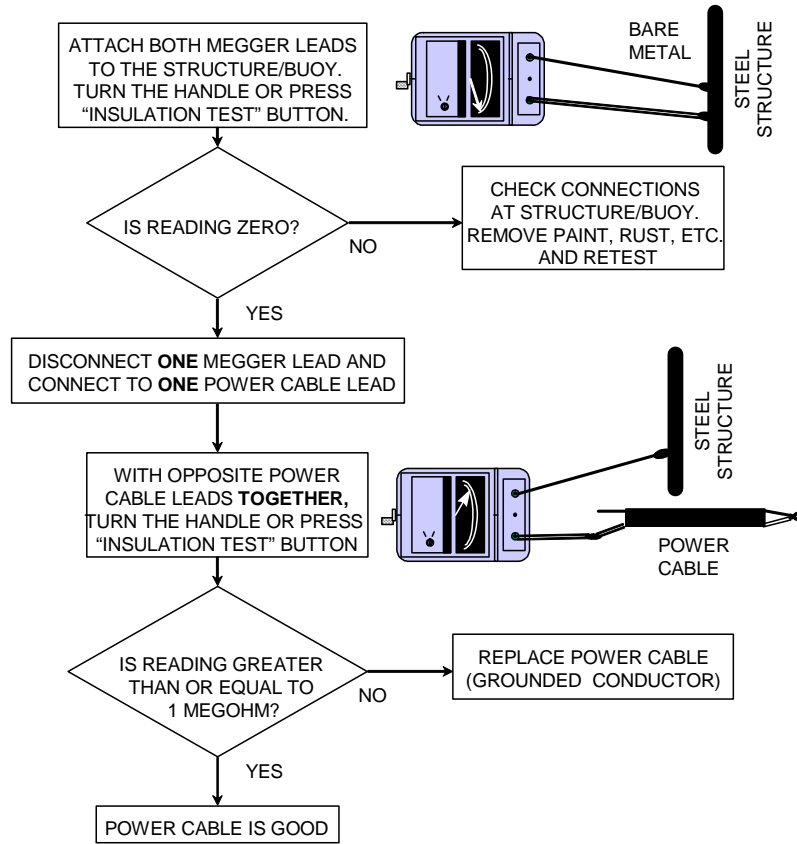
ATTACH BOTH MEGGER LEADS TO THE STRUCTURE/BUOY. TURN THE HANDLE OR PRESS "INSULATION TEST" BUTTON.

BARE METAL

STEEL STRUCTURE

IS READING ZERO?

NO

CHECK CONNECTIONS AT STRUCTURE/BUOY. REMOVE PAINT, RUST, ETC. AND RETEST

YES

DISCONNECT **ONE** MEGGER LEAD AND CONNECT TO **ONE** POWER CABLE LEAD

STEEL STRUCTURE

WITH OPPOSITE POWER CABLE LEADS **TOGETHER,** TURN THE HANDLE OR PRESS "INSULATION TEST" BUTTON

POWER CABLE

IS READING GREATER THAN OR EQUAL TO 1 MEGOHM?

NO

REPLACE POWER CABLE (GROUNDED CONDUCTOR)

YES

POWER CABLE IS GOOD